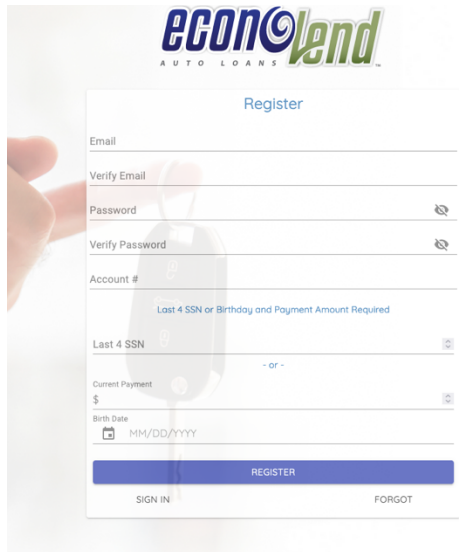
econolend
AUTO LOANS ™

Register

Email

Verify Email

Password

Verify Password

Account #

Last 4 SSN or Birthday and Payment Amount Required

Last 4 SSN

- or -

Current Payment
$

Birth Date
MM/DD/YYYY

REGISTER

SIGN IN

FORGOT